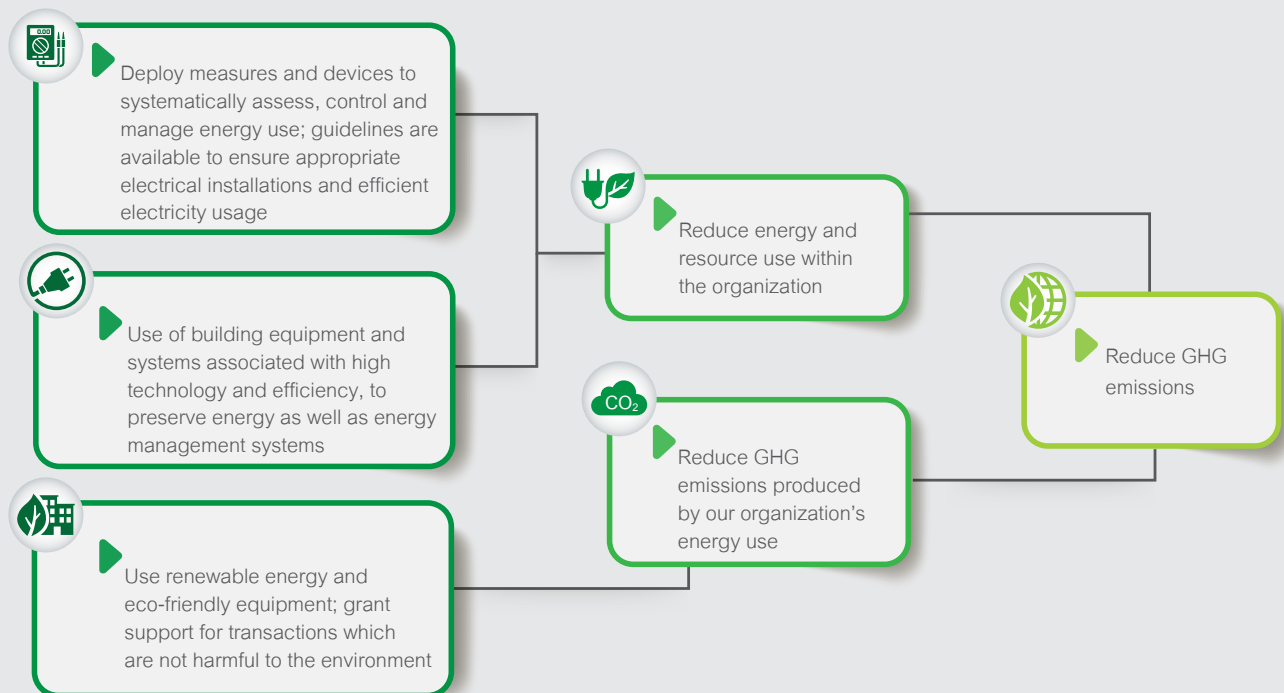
Deploy measures and devices to systematically assess, control and manage energy use; guidelines are available to ensure appropriate electrical installations and efficient electricity usage

Use of building equipment and systems associated with high technology and efficiency, to preserve energy as well as energy management systems

Use renewable energy and eco-friendly equipment; grant support for transactions which are not harmful to the environment

Reduce energy and resource use within the organization

$CO_2$

Reduce GHG emissions produced by our organization's energy use

Reduce GHG emissions